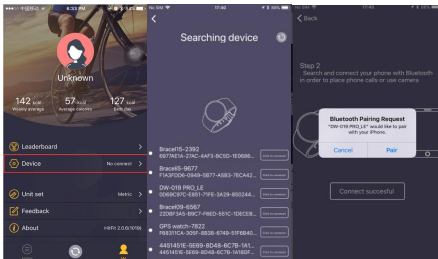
6:33 PM

Unknown

142 km
Weekly average

57 km/h
Average speed

127 km
Total mileage

Leaderboard

Device
No connect

Unit set
Metric

Feedback

About
HiFit 2.0.0(1016)

17:46

Searching device

Bracelt5-2392
6977AE1A-27AC-4AF3-8C5D-1E0686...

Bracelt5-9677
F1A3F3D6-0948-5877-A5B3-7ECA47...

DW-019 PRO_LE
0D69C97C-E851-79FE-3A29-850244...

Bracelt09-6567
22DBF3A5-B9C7-F6ED-551C-1CEE67...

GPS watch-7822
825511C4-305F-883B-6749-51F6840...

4451451E-5669-8D48-6C7B-1A1...
4451451E-5669-8D48-6C7B-1A1...

17:46

Back

Step 2
Search and connect your phone with Bluetooth in order to place phone calls or use camera

Bluetooth Pairing Request
"DW-019 PRO_LE" would like to pair with your iPhone.

Cancel
Pair

Connect successful